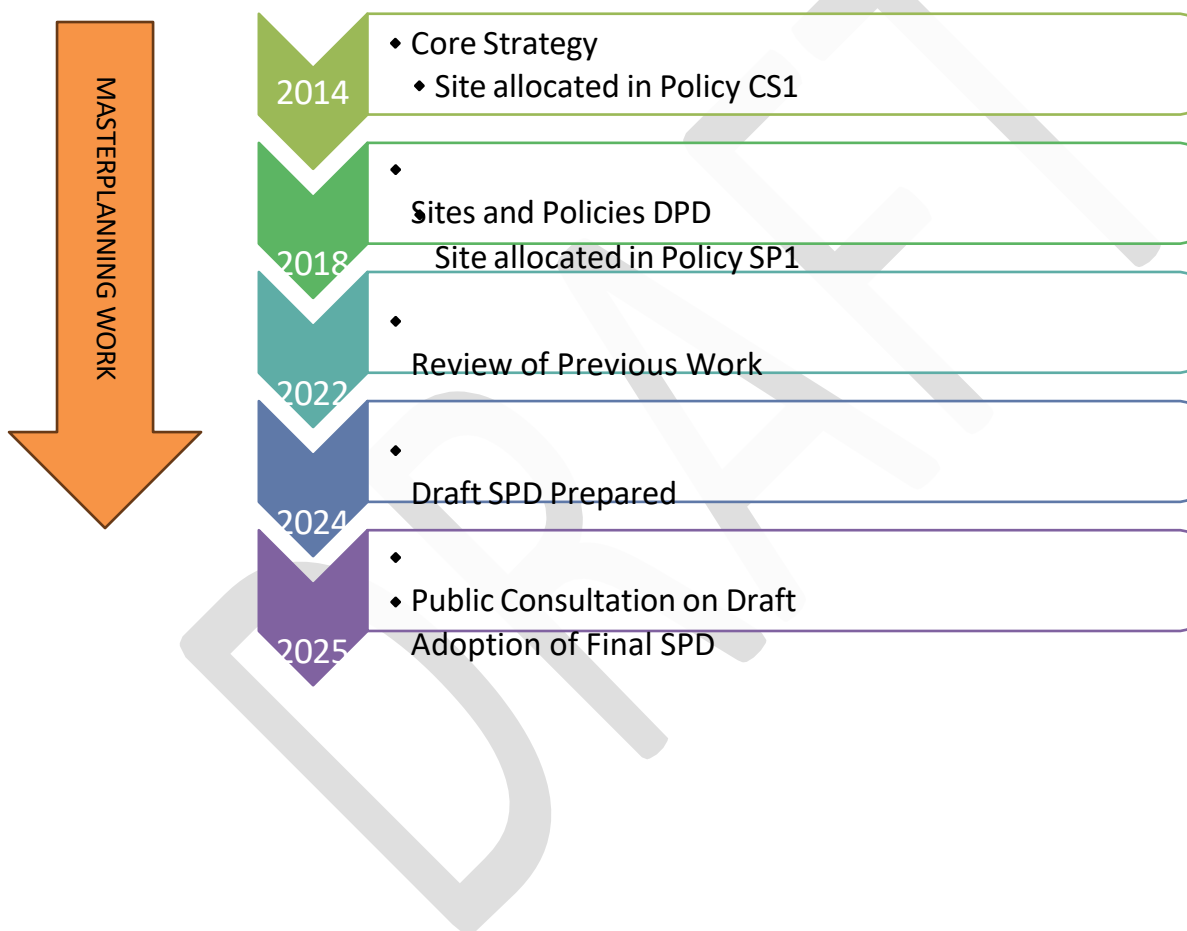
MASTERPLANNING WORK

2014
- Core Strategy
- Site allocated in Policy CS1

2018
- Sites and Policies DPD
Site allocated in Policy SP1

2022
- Review of Previous Work

2024
- Draft SPD Prepared

2025
- Public Consultation on Draft
- Adoption of Final SPD

DRAFT